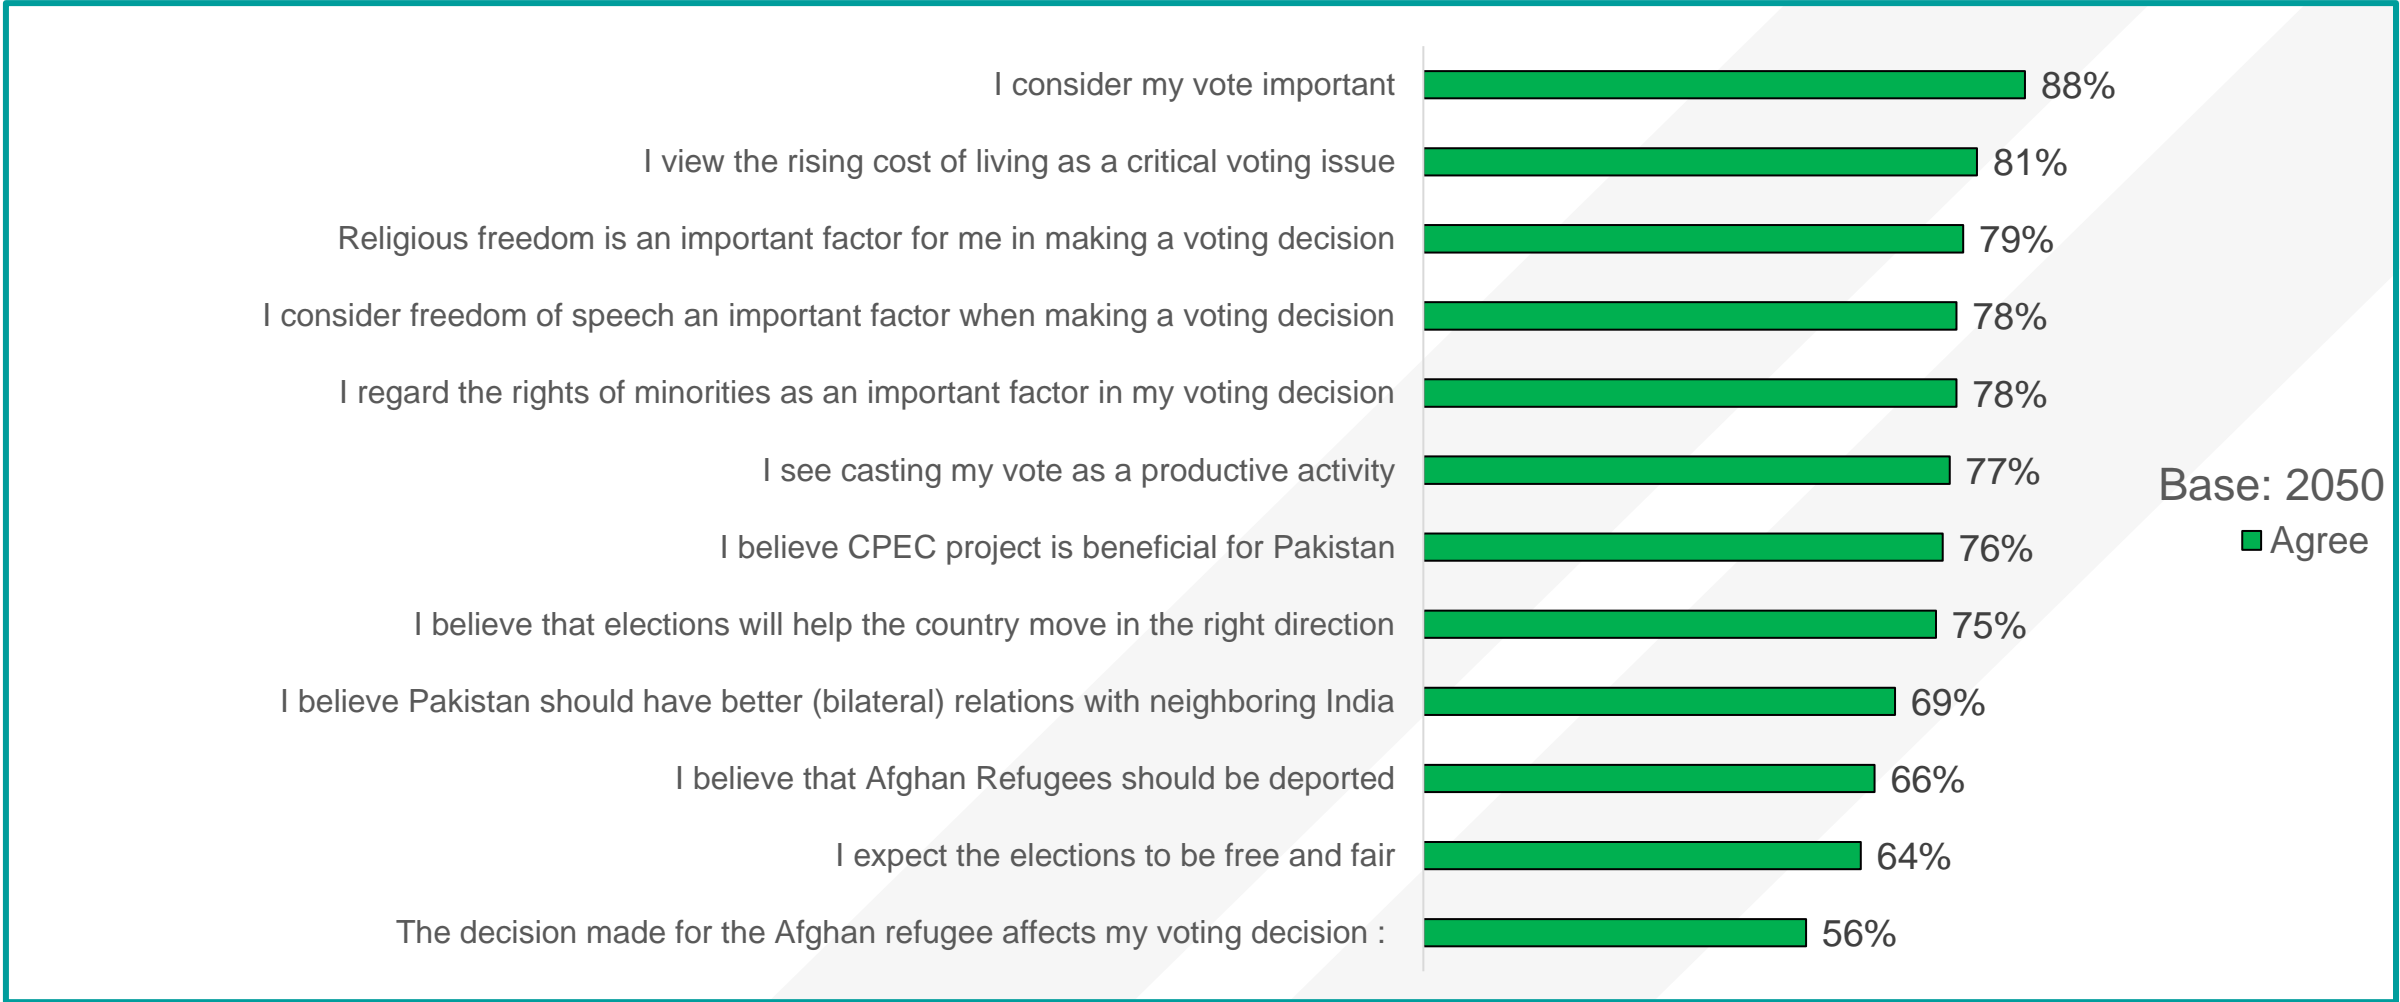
I consider my vote important 88%

I view the rising cost of living as a critical voting issue 81%

Religious freedom is an important factor for me in making a voting decision 79%

I consider freedom of speech an important factor when making a voting decision 78%

I regard the rights of minorities as an important factor in my voting decision 78%

I see casting my vote as a productive activity 77%

I believe CPEC project is beneficial for Pakistan 76%

I believe that elections will help the country move in the right direction 75%

I believe Pakistan should have better (bilateral) relations with neighboring India 69%

I believe that Afghan Refugees should be deported 66%

I expect the elections to be free and fair 64%

The decision made for the Afghan refugee affects my voting decision : 56%

Base: 2050

Agree